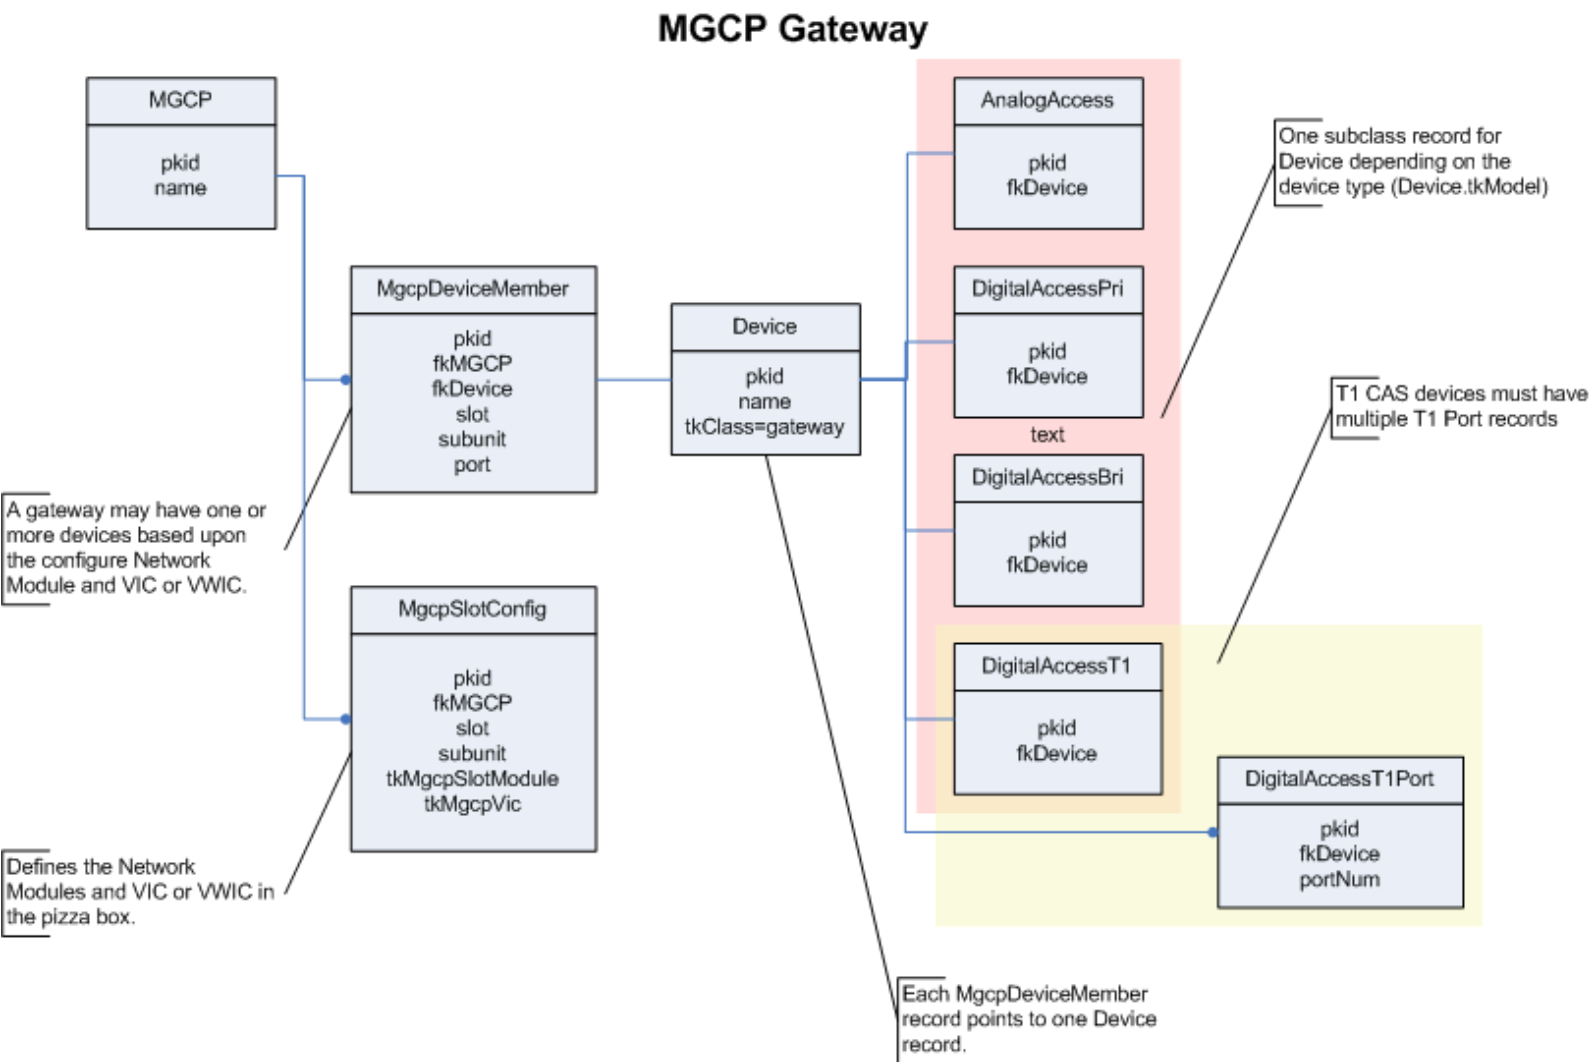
MGCP Gateway

MGCP

pkid
name

MgcpDeviceMember

pkid
fkMGCP
fkDevice
slot
subunit
port

A gateway may have one or more devices based upon the configure Network Module and VIC or VWIC.

MgcpSlotConfig

pkid
fkMGCP
slot
subunit
tkMgcpSlotModule
tkMgcpVic

Defines the Network Modules and VIC or VWIC in the pizza box.

Device

pkid
name
tkClass=gateway

AnalogAccess

pkid
fkDevice

DigitalAccessPri

pkid
fkDevice

text

DigitalAccessBri

pkid
fkDevice

DigitalAccessT1

pkid
fkDevice

One subclass record for Device depending on the device type (Device.tkModel)

T1 CAS devices must have multiple T1 Port records

DigitalAccessT1Port

pkid
fkDevice
portNum

Each MgcpDeviceMember record points to one Device record.